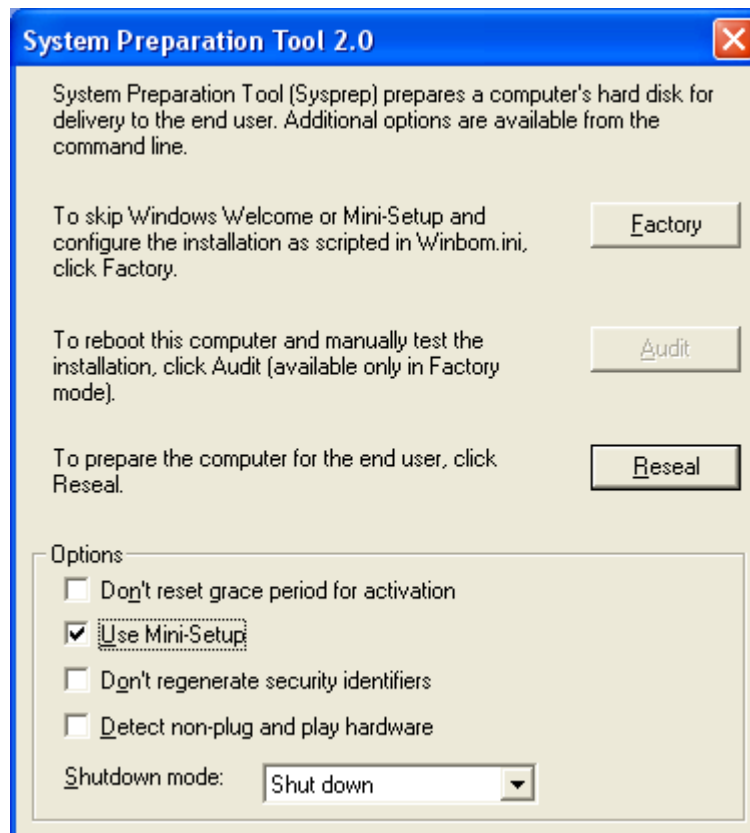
System Preparation Tool 2.0

System Preparation Tool (Sysprep) prepares a computer's hard disk for delivery to the end user. Additional options are available from the command line.

To skip Windows Welcome or Mini-Setup and configure the installation as scripted in Winbom.ini, click Factory.

Factory

To reboot this computer and manually test the installation, click Audit (available only in Factory mode).

Audit

To prepare the computer for the end user, click Reseal.

Reseal

Options

Don't reset grace period for activation

Use Mini-Setup

Don't regenerate security identifiers

Detect non-plug and play hardware

Shutdown mode: Shut down